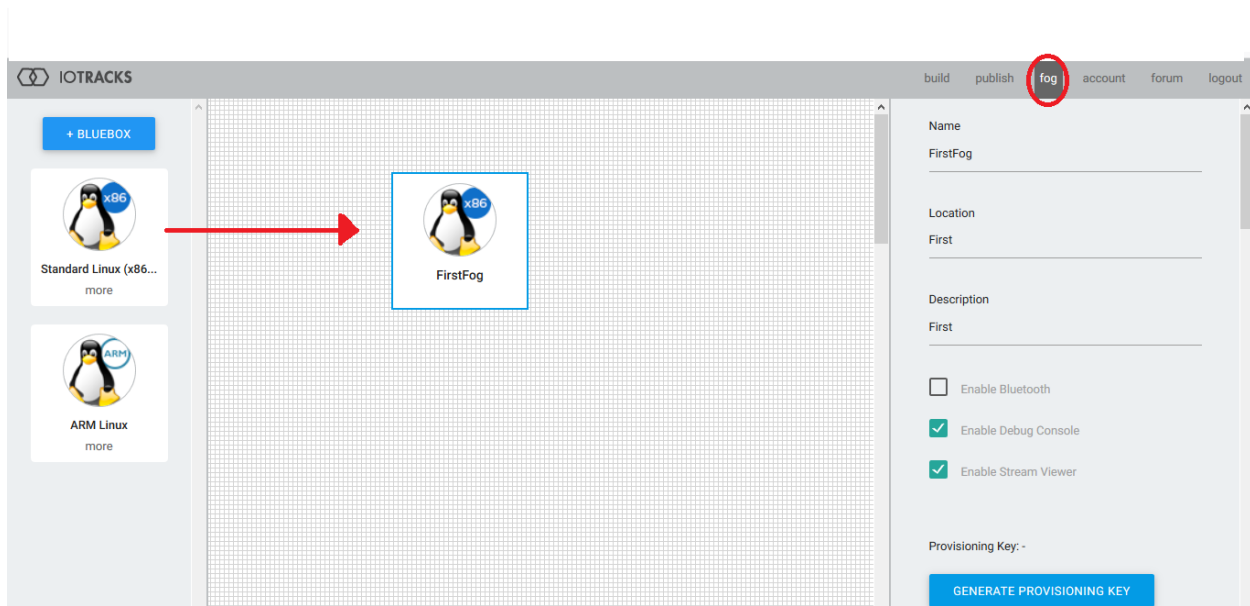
IOTRACKS

build publish fog account forum logout

+ BLUEBOX

x86
Standard Linux (x86...
more

ARM
ARM Linux
more

x86
FirstFog

Name
FirstFog

Location
First

Description
First

Enable Bluetooth

Enable Debug Console

Enable Stream Viewer

Provisioning Key: -

GENERATE PROVISIONING KEY